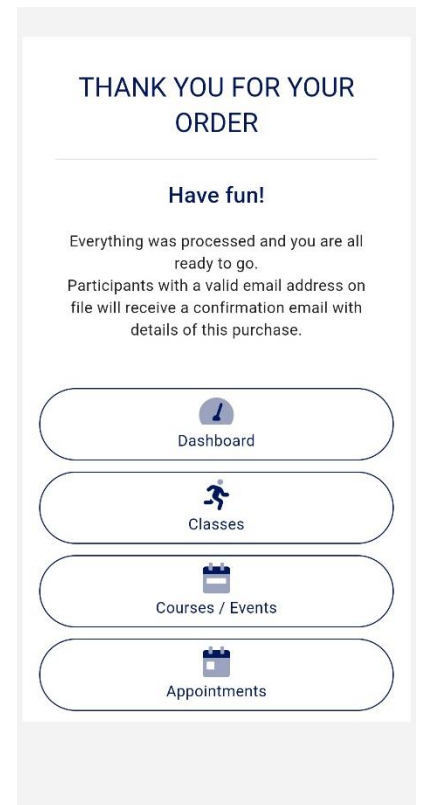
THANK YOU FOR YOUR ORDER

Have fun!

Everything was processed and you are all ready to go.
Participants with a valid email address on file will receive a confirmation email with details of this purchase.

Dashboard

Classes

Courses / Events

Appointments